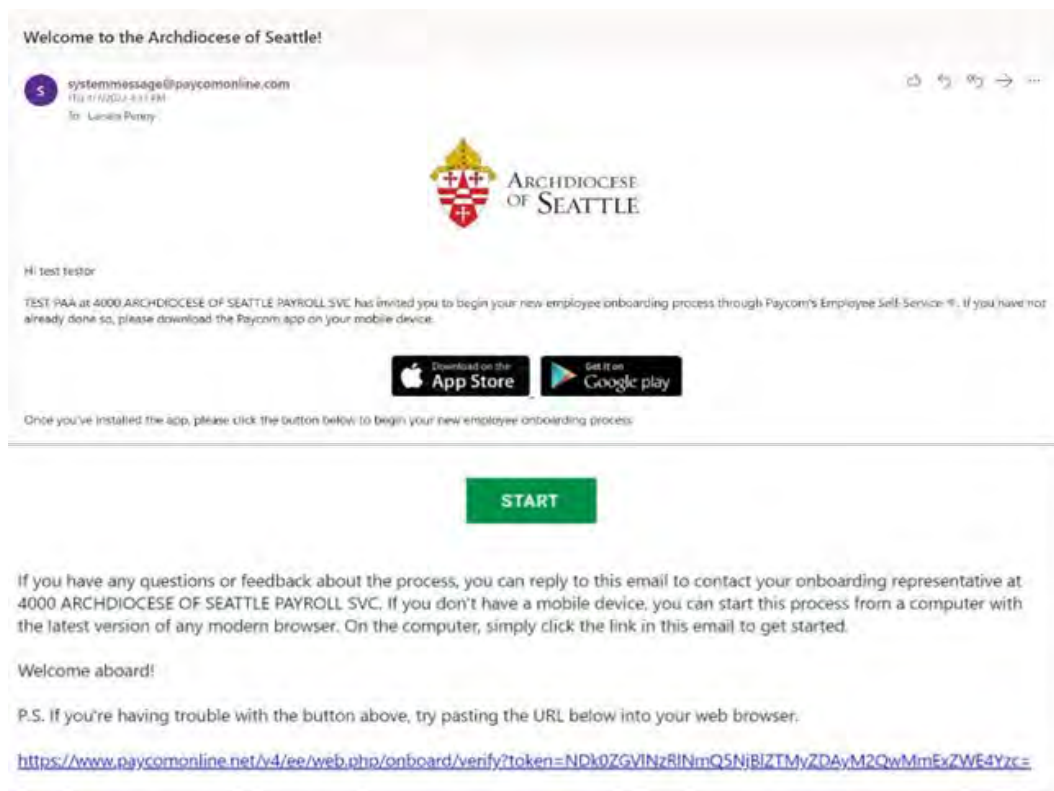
Welcome to the Archdiocese of Seattle!

S

systemmessage@paycomonline.com
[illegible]
To: Lanata Penny

ARCHDIOCESE OF SEATTLE

Hi test testor

TEST PAA at 4000 ARCHDIOCESE OF SEATTLE PAYROLL SVC has invited you to begin your new employee onboarding process through Paycom's Employee Self-Service ®. If you have not already done so, please download the Paycom app on your mobile device.

Download on the App Store

Get it on Google play

Once you've installed the app, please click the button below to begin your new employee onboarding process.

START

If you have any questions or feedback about the process, you can reply to this email to contact your onboarding representative at 4000 ARCHDIOCESE OF SEATTLE PAYROLL SVC. If you don't have a mobile device, you can start this process from a computer with the latest version of any modern browser. On the computer, simply click the link in this email to get started.

Welcome aboard!

P.S. If you're having trouble with the button above, try pasting the URL below into your web browser.

https://www.paycomonline.net/v4/ee/web.php/onboard/verify?token=NDk0ZGVlNzRlNmQ5NjBlZTMyZDAyM2QwMmExZWE4Yzc=